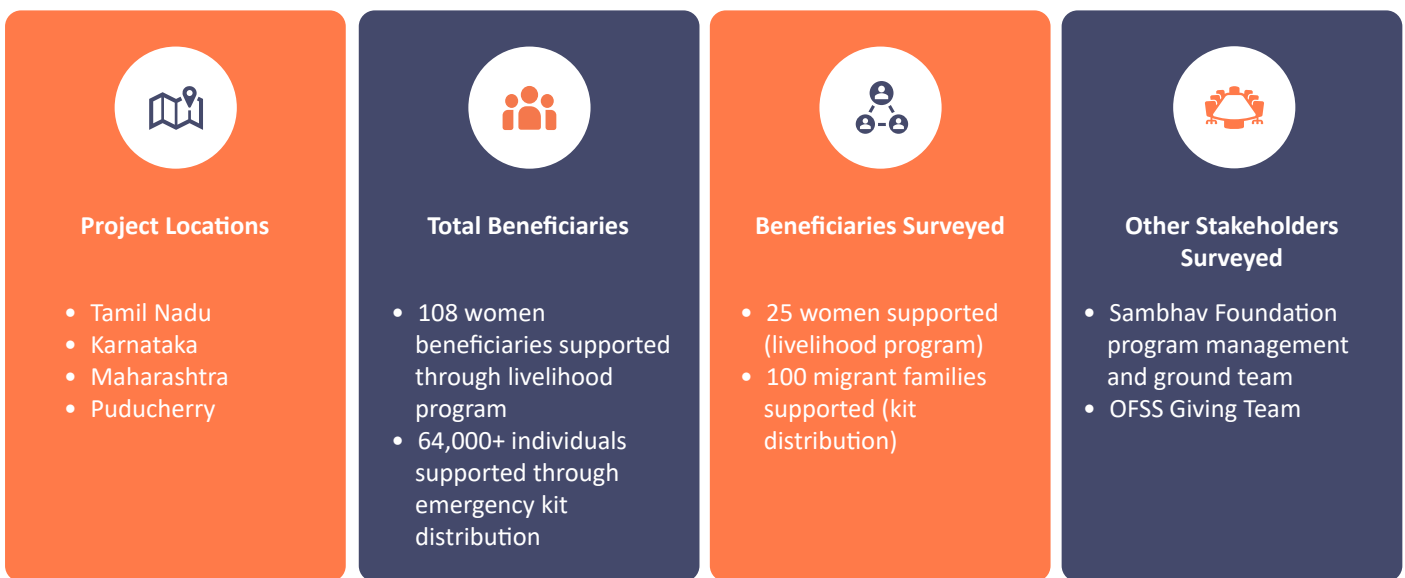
Project Locations

- Tamil Nadu
- Karnataka
- Maharashtra
- Puducherry

Total Beneficiaries

- 108 women beneficiaries supported through livelihood program
- 64,000+ individuals supported through emergency kit distribution

Beneficiaries Surveyed

- 25 women supported (livelihood program)
- 100 migrant families supported (kit distribution)

Other Stakeholders Surveyed

- Sambhav Foundation program management and ground team
- OFSS Giving Team